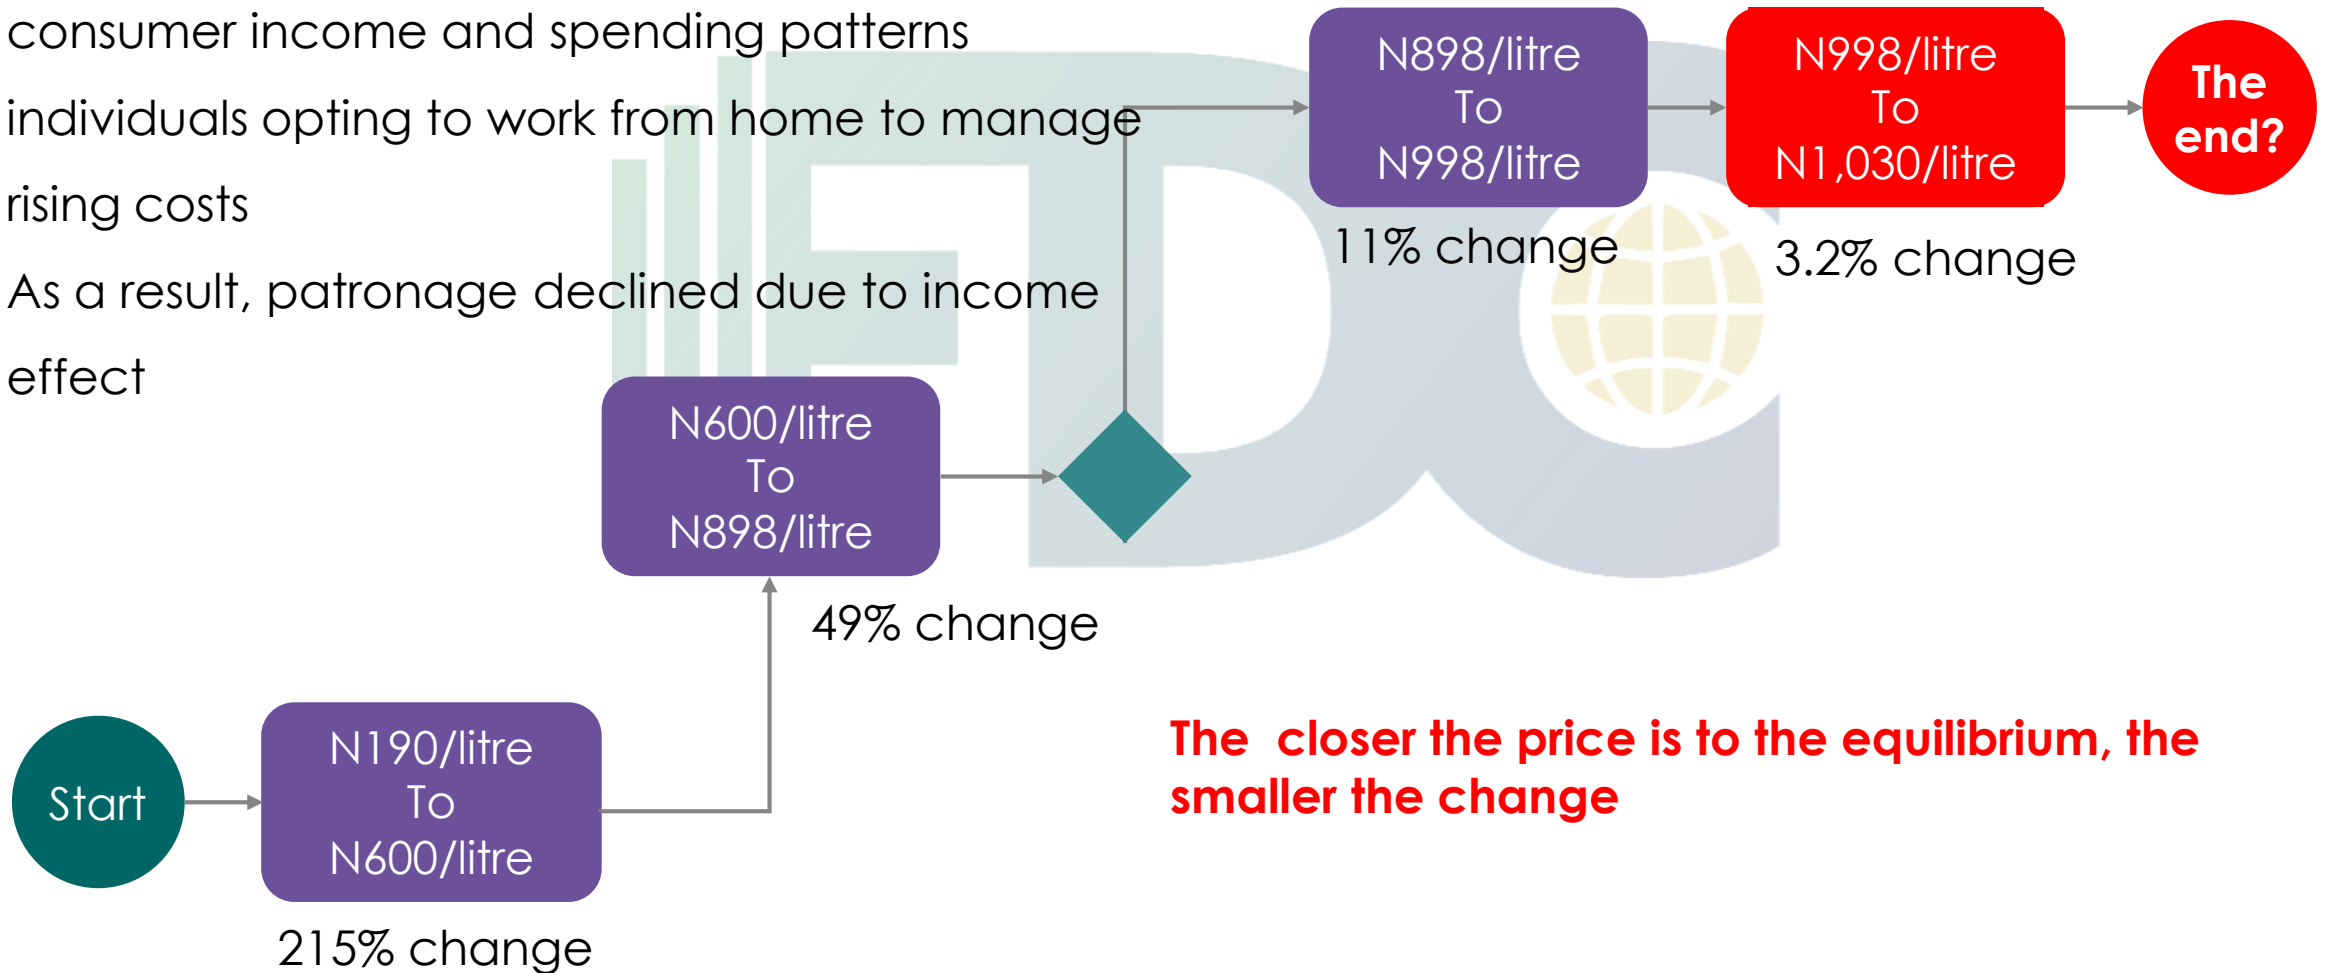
consumer income and spending patterns

individuals opting to work from home to manage rising costs

As a result, patronage declined due to income effect

N898/litre
To
N998/litre

11% change

N998/litre
To
N1,030/litre

3.2% change

The end?

N600/litre
To
N898/litre

49% change

Start

N190/litre
To
N600/litre

215% change

The closer the price is to the equilibrium, the smaller the change